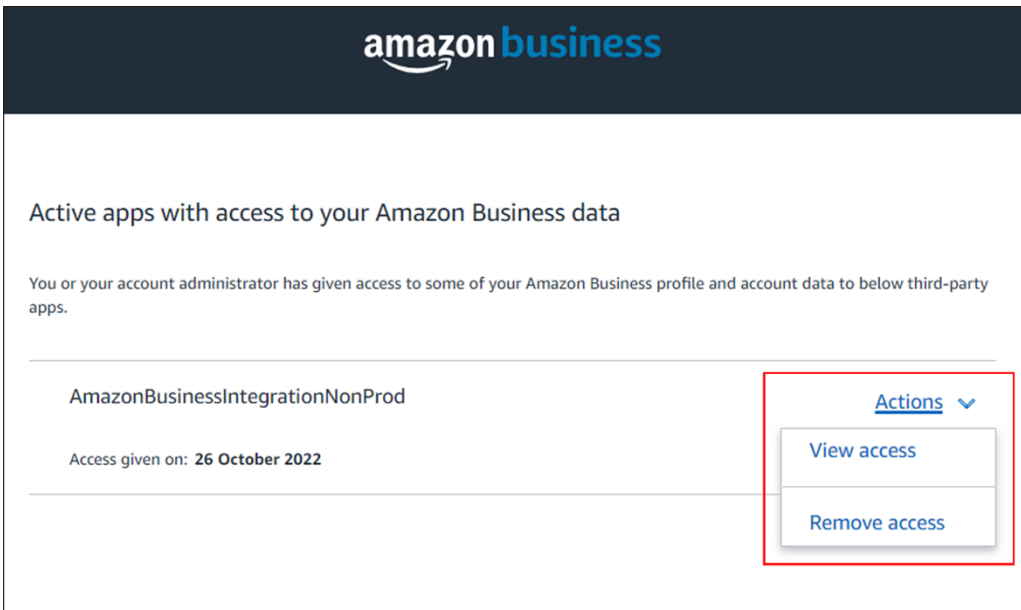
amazon business

Active apps with access to your Amazon Business data

You or your account administrator has given access to some of your Amazon Business profile and account data to below third-party apps.

AmazonBusinessIntegrationNonProd

Access given on: **26 October 2022**

Actions

View access

Remove access